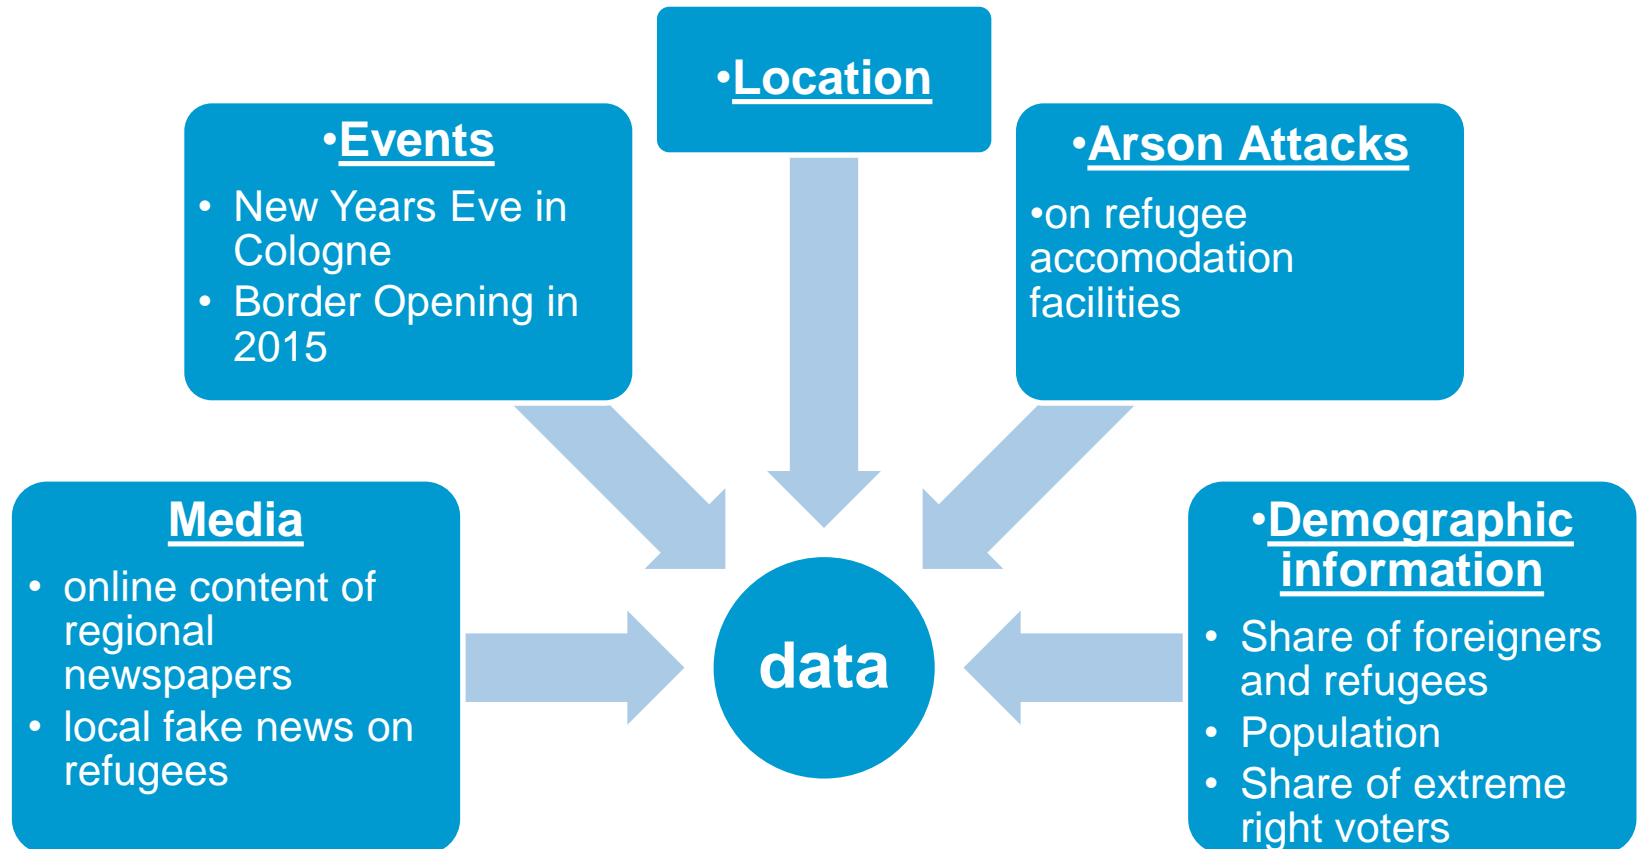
•Location

•Events
- New Years Eve in Cologne
- Border Opening in 2015

•Arson Attacks
•on refugee accomodation facilities

Media
- online content of regional newspapers
- local fake news on refugees

data

•Demographic information
- Share of foreigners and refugees
- Population
- Share of extreme right voters